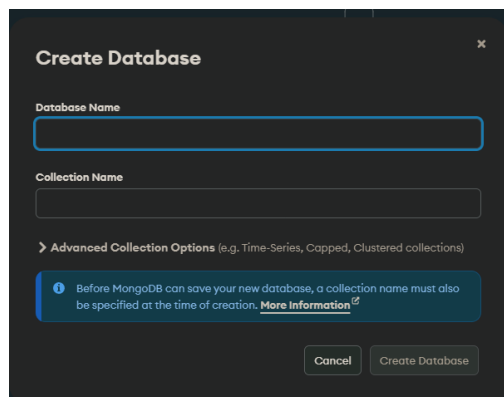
Create Database

×

Database Name

Collection Name

Advanced Collection Options (e.g. Time-Series, Capped, Clustered collections)

Before MongoDB can save your new database, a collection name must also be specified at the time of creation. More Information

Cancel

Create Database